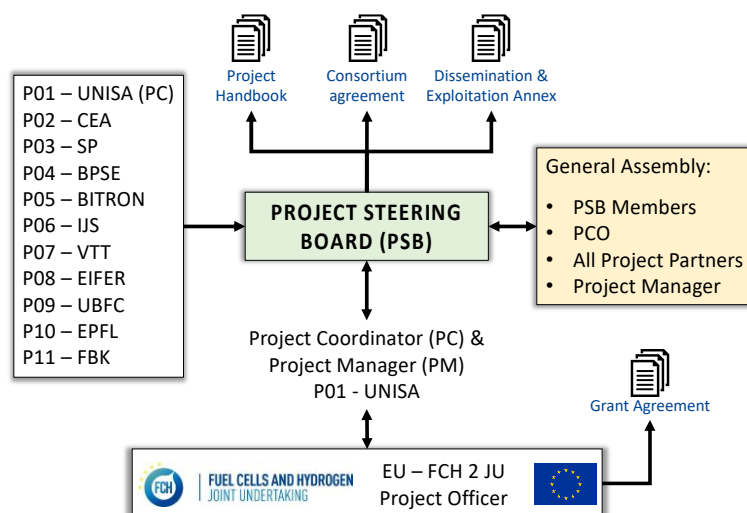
Project Handbook

Consortium agreement

Dissemination & Exploitation Annex

P01 – UNISA (PC)
P02 – CEA
P03 – SP
P04 – BPSE
P05 – BITRON
P06 – IJS
P07 – VTT
P08 – EIFER
P09 – UBFC
P10 – EPFL
P11 – FBK

PROJECT STEERING BOARD (PSB)

General Assembly:
• PSB Members
• PCO
• All Project Partners
• Project Manager

Project Coordinator (PC) & Project Manager (PM)
P01 - UNISA

Grant Agreement

FCH
FUEL CELLS AND HYDROGEN
JOINT UNDERTAKING

EU – FCH 2 JU
Project Officer